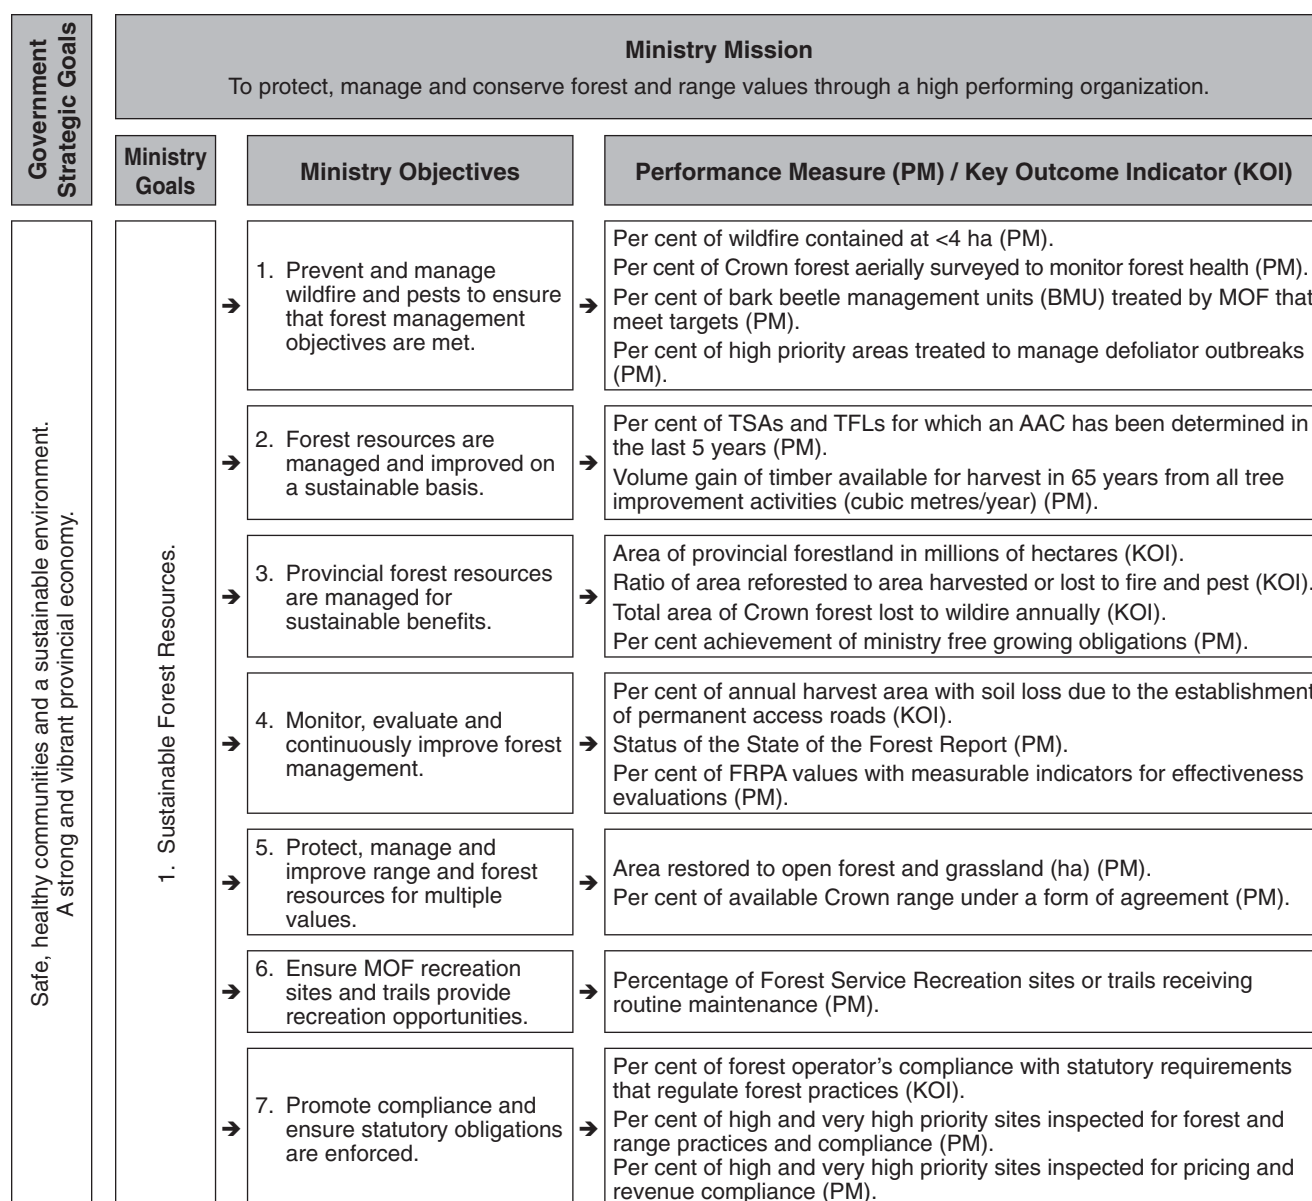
Government Strategic Goals

Ministry Mission
To protect, manage and conserve forest and range values through a high performing organization.

Ministry Goals

Ministry Objectives

Performance Measure (PM) / Key Outcome Indicator (KOI)

Safe, healthy communities and a sustainable environment.
A strong and vibrant provincial economy.

1. Sustainable Forest Resources.

1. Prevent and manage wildfire and pests to ensure that forest management objectives are met.

Per cent of wildfire contained at <4 ha (PM).
Per cent of Crown forest aerially surveyed to monitor forest health (PM).
Per cent of bark beetle management units (BMU) treated by MOF that meet targets (PM).
Per cent of high priority areas treated to manage defoliator outbreaks (PM).

2. Forest resources are managed and improved on a sustainable basis.

Per cent of TSAs and TFLs for which an AAC has been determined in the last 5 years (PM).
Volume gain of timber available for harvest in 65 years from all tree improvement activities (cubic metres/year) (PM).

3. Provincial forest resources are managed for sustainable benefits.

Area of provincial forestland in millions of hectares (KOI).
Ratio of area reforested to area harvested or lost to fire and pest (KOI).
Total area of Crown forest lost to wildire annually (KOI).
Per cent achievement of ministry free growing obligations (PM).

4. Monitor, evaluate and continuously improve forest management.

Per cent of annual harvest area with soil loss due to the establishment of permanent access roads (KOI).
Status of the State of the Forest Report (PM).
Per cent of FRPA values with measurable indicators for effectiveness evaluations (PM).

5. Protect, manage and improve range and forest resources for multiple values.

Area restored to open forest and grassland (ha) (PM).
Per cent of available Crown range under a form of agreement (PM).

6. Ensure MOF recreation sites and trails provide recreation opportunities.

Percentage of Forest Service Recreation sites or trails receiving routine maintenance (PM).

7. Promote compliance and ensure statutory obligations are enforced.

Per cent of forest operator's compliance with statutory requirements that regulate forest practices (KOI).
Per cent of high and very high priority sites inspected for forest and range practices and compliance (PM).
Per cent of high and very high priority sites inspected for pricing and revenue compliance (PM).